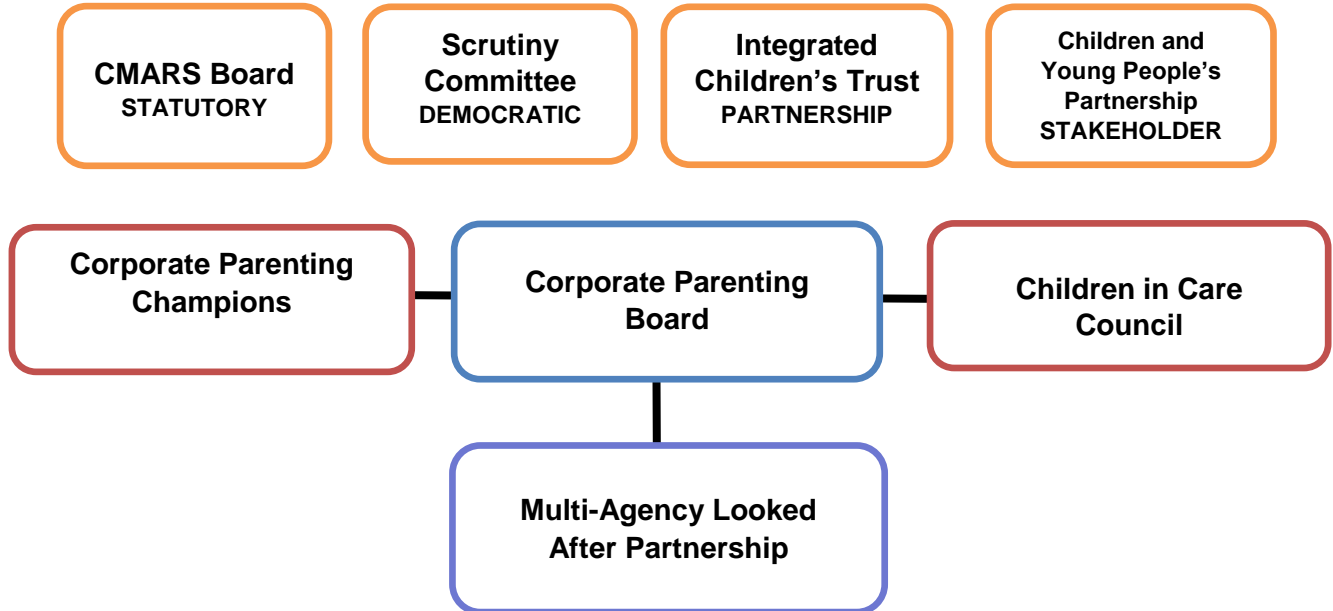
CMARS Board
STATUTORY

Scrutiny Committee
DEMOCRATIC

Integrated Children's Trust
PARTNERSHIP

Children and Young People's Partnership
STAKEHOLDER

Corporate Parenting Champions

Corporate Parenting Board

Children in Care Council

Multi-Agency Looked After Partnership